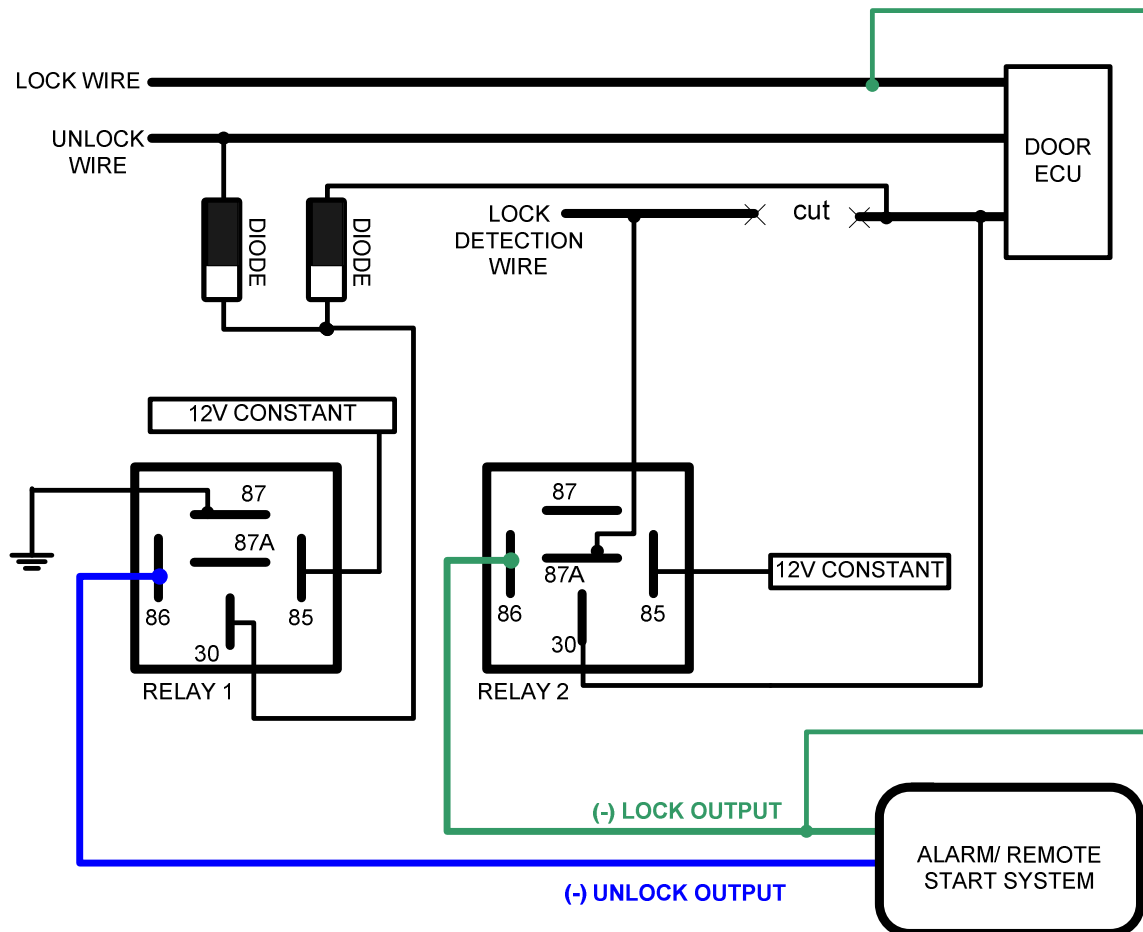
LOCK WIRE

UNLOCK WIRE

DOOR ECU

DIODE

DIODE

LOCK DETECTION WIRE

cut

12V CONSTANT

87

87A

86

85

30

RELAY 1

87

87A

86

85

30

12V CONSTANT

RELAY 2

(-) LOCK OUTPUT

ALARM/ REMOTE START SYSTEM

(-) UNLOCK OUTPUT